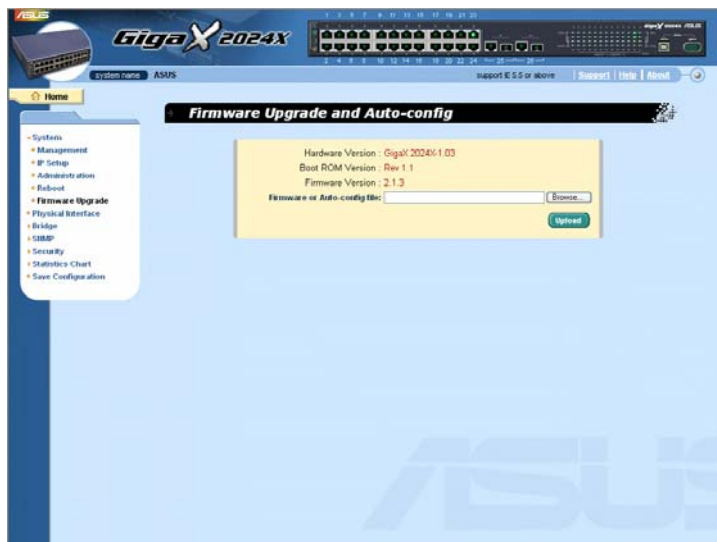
ASUS

GigaX 2024X

1 3 5 7 9 11 13 15 17 19 21 23

2 4 6 8 10 12 14 16 18 20 22 24 25 26

system name ASUS

support IE 5.5 or above

Support | Help | About

Home

- System
- Management
- IP Setup
- Administration
- Reboot
- Firmware Upgrade
- Physical Interface
- Bridge
- SNMP
- Security
- Statistics Chart
- Save Configuration

Firmware Upgrade and Auto-config

Hardware Version : GigaX 2024X-1.03
Boot ROM Version : Rev 1.1
Firmware Version : 2.1.3
Firmware or Auto-config file: Browse...

Upload

ASUS